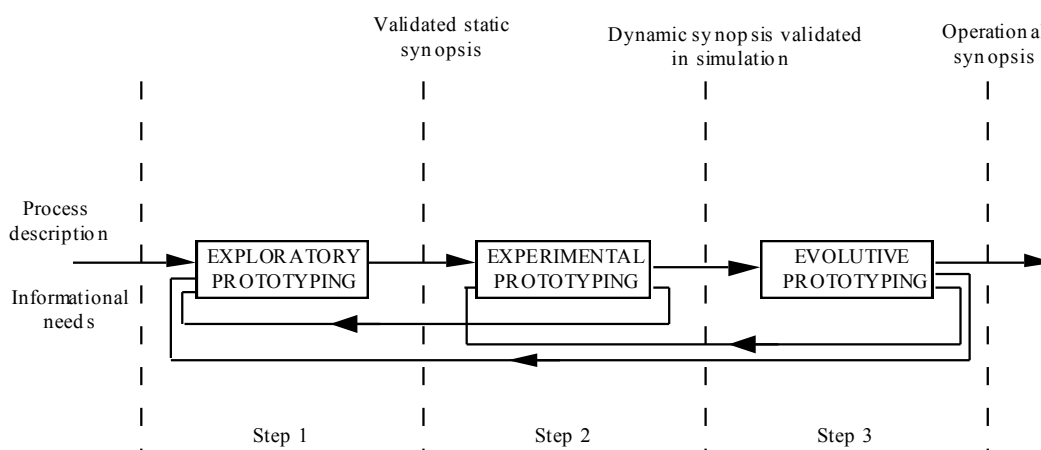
Validated static synopsis

Dynamic synopsis validated in simulation

Operationa synopsis

Process description

Informational needs

EXPLORATORY PROTOTYPING

EXPERIMENTAL PROTOTYPING

EVOLUTIVE PROTOTYPING

Step 1

Step 2

Step 3